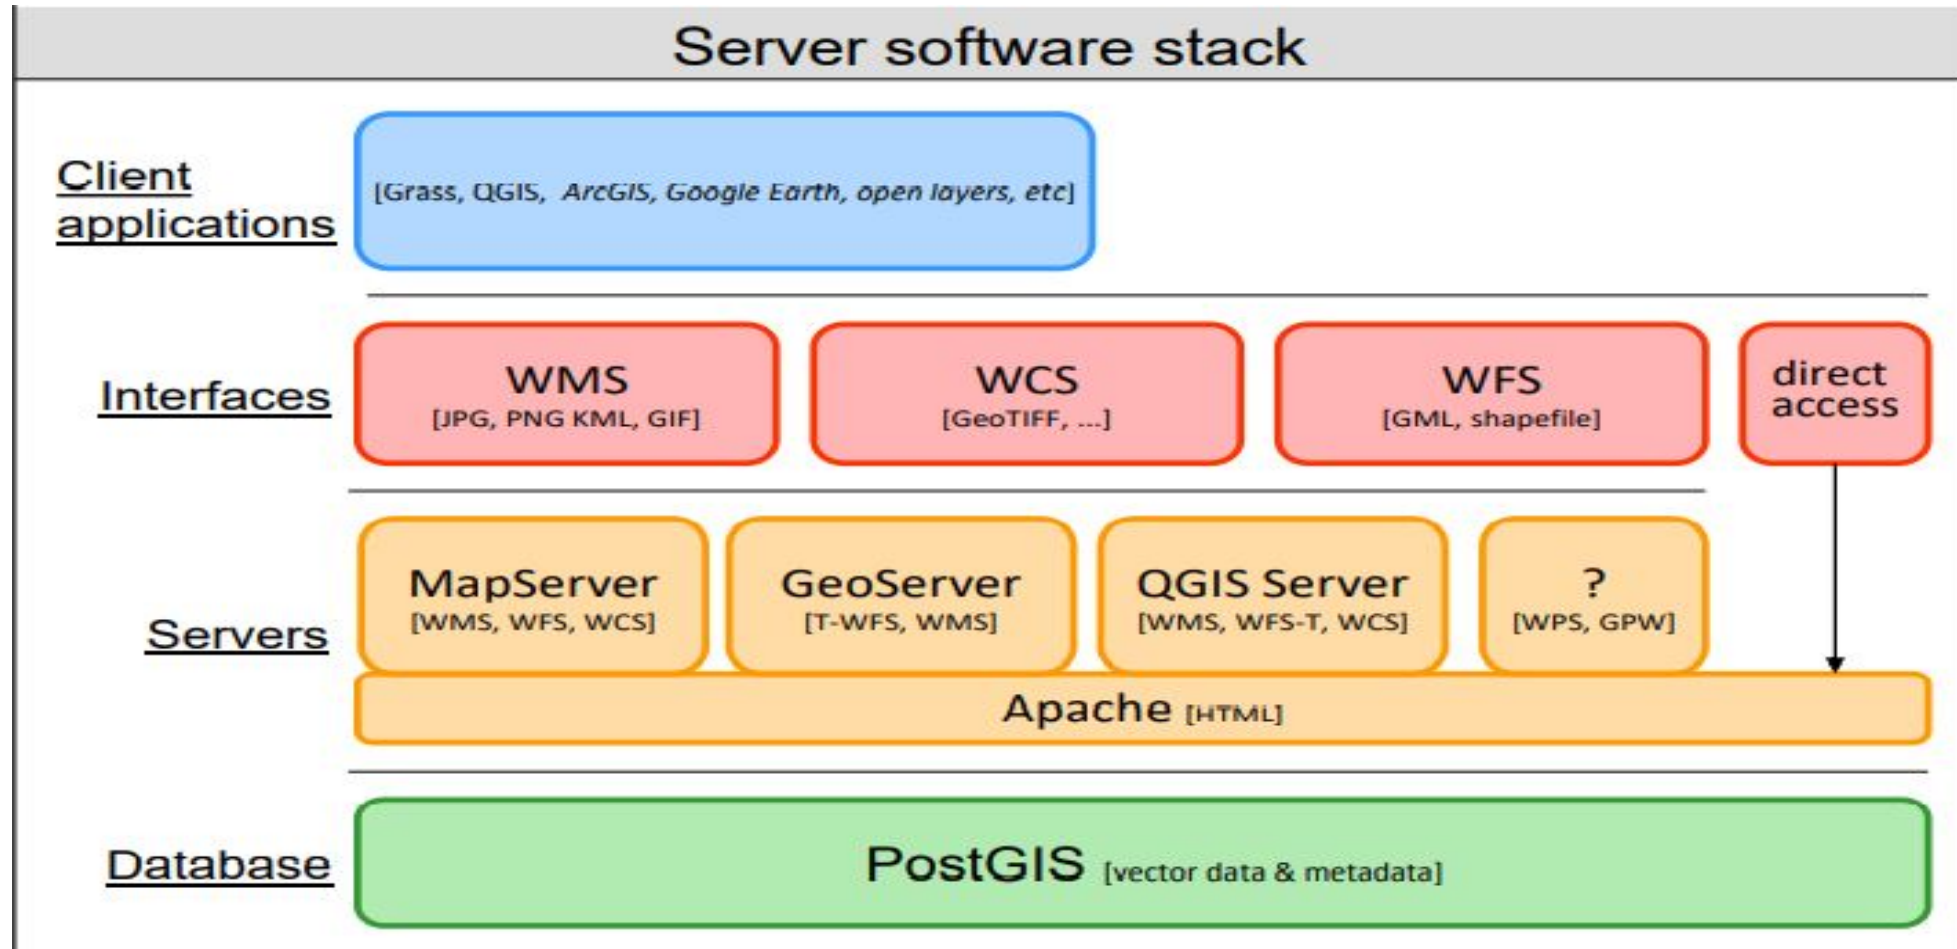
Server software stack

Client applications

[Grass, QGIS, ArcGIS, Google Earth, open layers, etc]

Interfaces

WMS
[JPG, PNG KML, GIF]

WCS
[GeoTIFF, ...]

WFS
[GML, shapefile]

direct access

Servers

MapServer
[WMS, WFS, WCS]

GeoServer
[T-WFS, WMS]

QGIS Server
[WMS, WFS-T, WCS]

?
[WPS, GPW]

Apache [HTML]

Database

PostGIS [vector data & metadata]